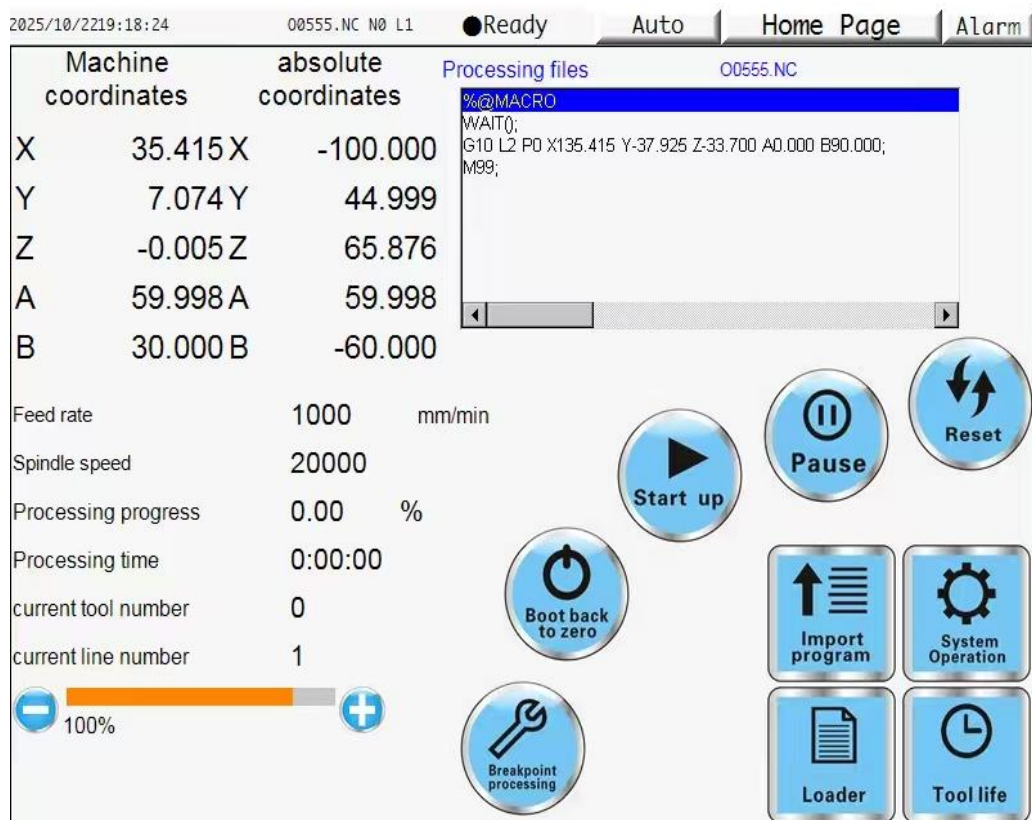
2025/10/2219:18:24 O0555.NC N0 L1 ●Ready Auto Home Page Alarm

| | Machine coordinates | | absolute coordinates |
|---|---|---|---|
| X | 35.415 | X | -100.000 |
| Y | 7.074 | Y | 44.999 |
| Z | -0.005 | Z | 65.876 |
| A | 59.998 | A | 59.998 |
| B | 30.000 | B | -60.000 |

Processing files O0555.NC

%@MACRO
WAIT();
G10 L2 P0 X135.415 Y-37.925 Z-33.700 A0.000 B90.000;
M99;

Feed rate 1000 mm/min
Spindle speed 20000
Processing progress 0.00 %
Processing time 0:00:00
current tool number 0
current line number 1

100%

Start up
Pause
Reset
Boot back to zero
Import program
System Operation
Breakpoint processing
Loader
Tool life